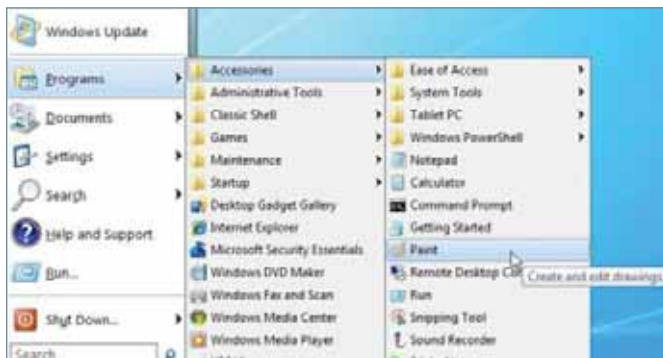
Windows Update
Programs
Documents
Settings
Search
Help and Support
Run...
Shut Down...
Search

Accessories
Administrative Tools
Classic Shell
Games
Maintenance
Startup
Desktop Gadget Gallery
Internet Explorer
Microsoft Security Essentials
Windows DVD Maker
Windows Fax and Scan
Windows Media Center
Windows Media Player

Ease of Access
System Tools
Tablet PC
Windows PowerShell
Notepad
Calculator
Command Prompt
Getting Started
Paint
Remote Desktop Co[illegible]
Run
Snipping Tool
Sound Recorder

Create and edit drawings